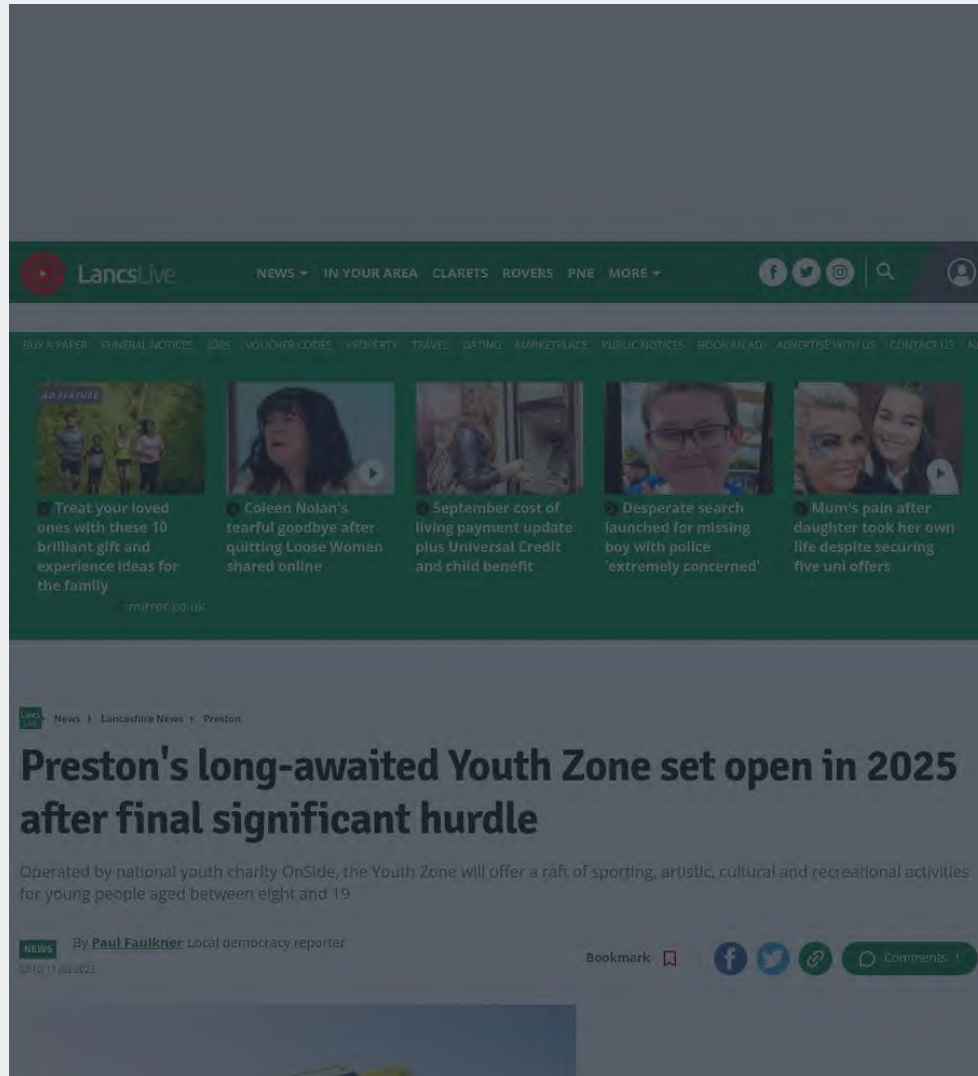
LancsLive

NEWS ▾ IN YOUR AREA CLARETS ROVERS PNE MORE ▾

BUY A PAPER FUNERAL NOTICES JOBS VOUCHER CODES PROPERTY TRAVEL DATING MARKETPLACE PUBLIC NOTICES BOOK AN AD ADVERTISE WITH US CONTACT US

AD FEATURE

Treat your loved ones with these 10 brilliant gift and experience ideas for the family

mirror.co.uk

Coleen Nolan's tearful goodbye after quitting Loose Women shared online

September cost of living payment update plus Universal Credit and child benefit

Desperate search launched for missing boy with police 'extremely concerned'

Mum's pain after daughter took her own life despite securing five uni offers

News › Lancashire News › Preston

Preston's long-awaited Youth Zone set open in 2025 after final significant hurdle

Operated by national youth charity OnSide, the Youth Zone will offer a raft of sporting, artistic, cultural and recreational activities for young people aged between eight and 19

NEWS By Paul Faulkner Local democracy reporter

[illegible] 11 Jul 2023

Bookmark

Comments 1